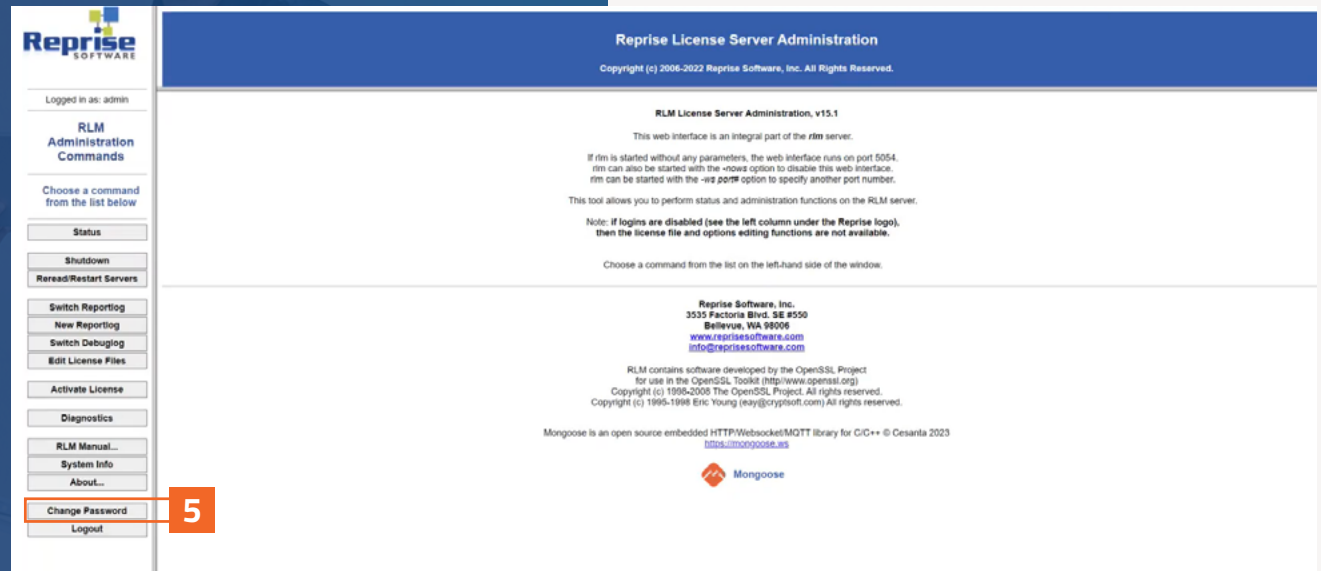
Reprise SOFTWARE

Logged in as: admin

RLM Administration Commands

Choose a command from the list below

Status

Shutdown

Reread/Restart Servers

Switch Reportlog

New Reportlog

Switch Debuglog

Edit License Files

Activate License

Diagnostics

RLM Manual...

System Info

About...

Change Password

Logout

5

Reprise License Server Administration

Copyright (c) 2006-2022 Reprise Software, Inc. All Rights Reserved.

RLM License Server Administration, v15.1

This web interface is an integral part of the *rlm* server.

If rlm is started without any parameters, the web interface runs on port 5054. rlm can also be started with the *-nows* option to disable this web interface. rlm can be started with the *-ws port#* option to specify another port number.

This tool allows you to perform status and administration functions on the RLM server.

Note: **if logins are disabled (see the left column under the Reprise logo), then the license file and options editing functions are not available.**

Choose a command from the list on the left-hand side of the window.

Reprise Software, Inc.
3535 Factoria Blvd. SE #550
Bellevue, WA 98006
www.reprisesoftware.com
info@reprisesoftware.com

RLM contains software developed by the OpenSSL Project for use in the OpenSSL Toolkit (http://www.openssl.org)
Copyright (c) 1998-2008 The OpenSSL Project. All rights reserved.
Copyright (c) 1995-1998 Eric Young (eay@cryptsoft.com) All rights reserved.

Mongoose is an open source embedded HTTP/Websocket/MQTT library for C/C++ © Cesanta 2023
https://mongoose.ws

Mongoose